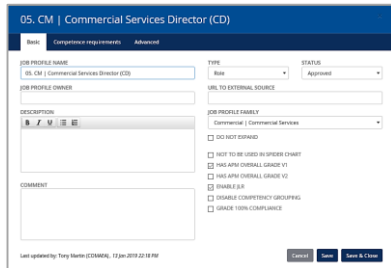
05. CM | Commercial Services Director (CD)

Basic Competence requirements Advanced

JOB PROFILE NAME
05. CM | Commercial Services Director (CD)

JOB PROFILE OWNER

DESCRIPTION
B I U

COMMENT

TYPE
Role

STATUS
Approved

URL TO EXTERNAL SOURCE

JOB PROFILE FAMILY
Commercial | Commercial Services

DO NOT EXPAND

NOT TO BE USED IN SPIDER CHART
HAS APM OVERALL GRADE V1
HAS APM OVERALL GRADE V2
ENABLE JLR
DISABLE COMPETENCY GROUPING
GRADE 100% COMPLIANCE

Last updated by: Tony Martin (CONAID), 13 Jan 2019 22:18 PM

Cancel Save Save & Close